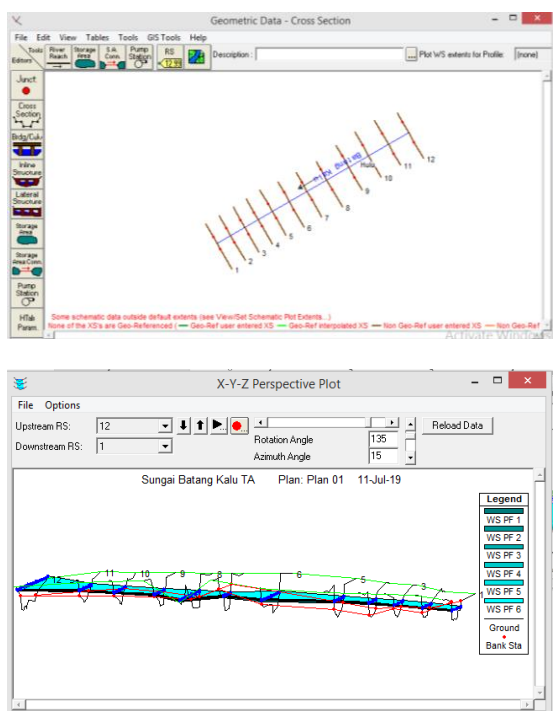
Geometric Data - Cross Section

File Edit View Tables Tools GIS Tools Help

Tools Editors | River Reach | Storage Area | S.A. Conn. | Pump Station | RS 12.9 | Description: | Plot WS extents for Profile: | (none)

Junct.
Cross Section
Brdg/Culv
Inline Structure
Lateral Structure
Storage Area
Storage Area/Conn.
Pump Station
HTab Param.

1 2 3 4 5 6 7 8 9 10 11 12

Hulu

Some schematic data outside default extents (see View/Set Schematic Plot Extents...)
None of the XS's are Geo-Referenced ( — Geo-Ref user entered XS — Geo-Ref interpolated XS — Non Geo-Ref user entered XS — Non Geo-Ref

Activate Windo

X-Y-Z Perspective Plot

File Options

Upstream RS: 12
Downstream RS: 1
Rotation Angle 135
Azimuth Angle 15
Reload Data

Sungai Batang Kalu TA Plan: Plan 01 11-Jul-19

Legend
WS PF 1
WS PF 2
WS PF 3
WS PF 4
WS PF 5
WS PF 6
Ground
Bank Sta

12 11 10 9 8 6 5 3